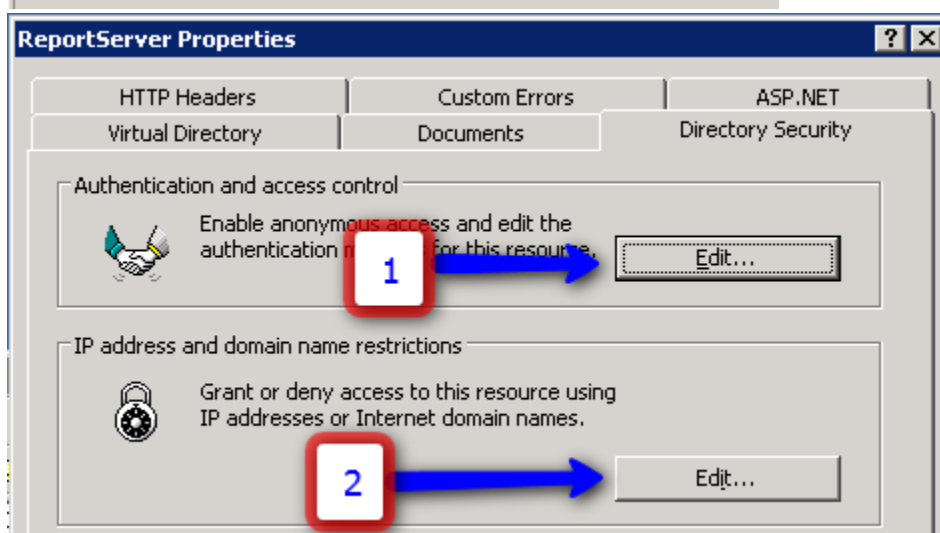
ReportServer Properties

? X

HTTP Headers
Custom Errors
ASP.NET
Virtual Directory
Documents
Directory Security

Authentication and access control

Enable anonymous access and edit the authentication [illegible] for this resou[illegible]

1

Edit...

IP address and domain name restrictions

Grant or deny access to this resource using IP addresses or Internet domain names.

2

Edit...